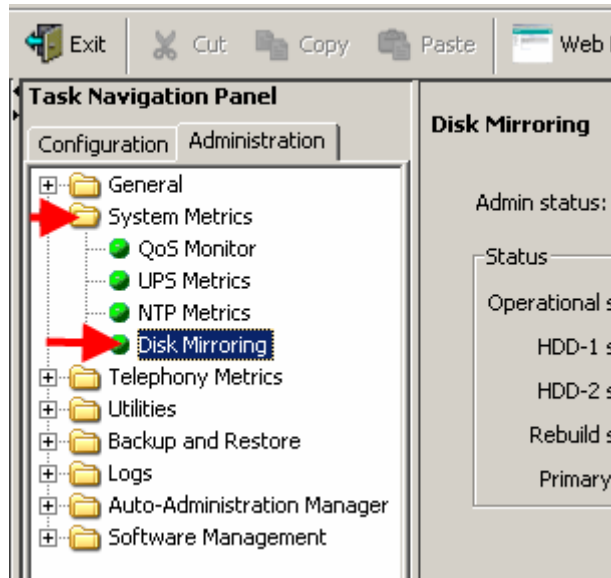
Exit Cut Copy Paste Web

Task Navigation Panel

Configuration Administration

General
System Metrics
QoS Monitor
UPS Metrics
NTP Metrics
Disk Mirroring
Telephony Metrics
Utilities
Backup and Restore
Logs
Auto-Administration Manager
Software Management

Disk Mirroring

Admin status:

Status

Operational s

HDD-1 s

HDD-2 s

Rebuild s

Primary